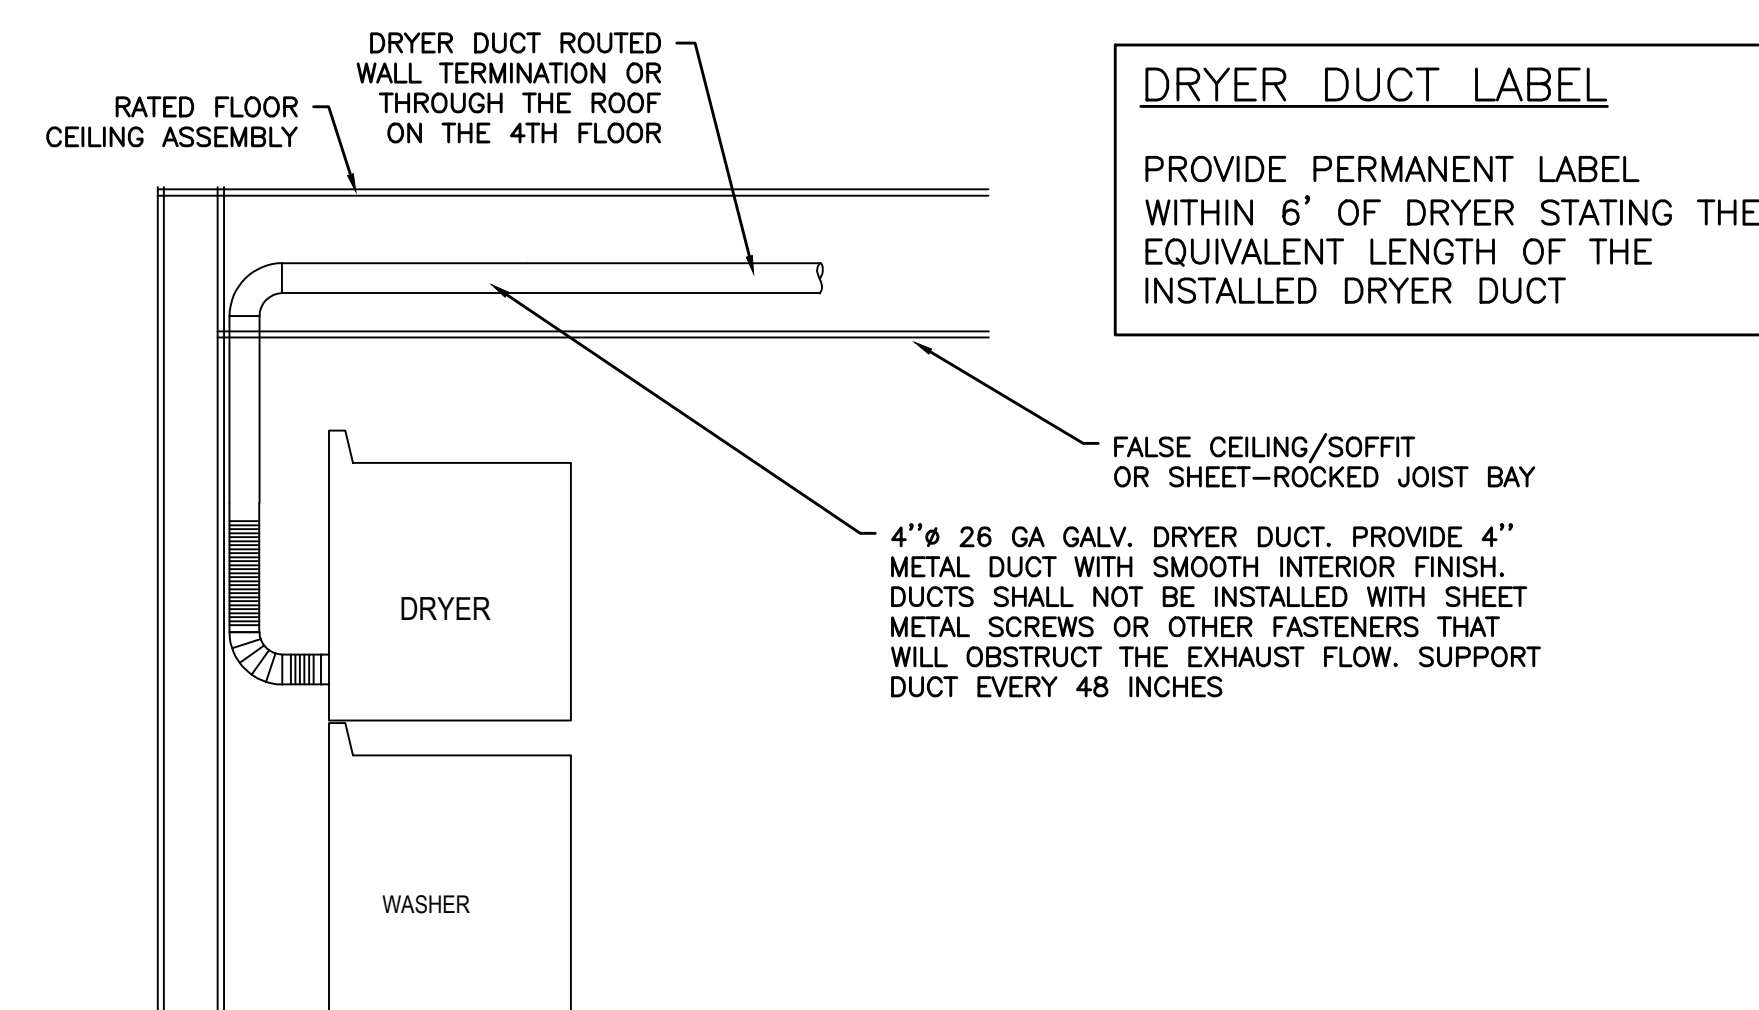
RATED FLOOR CEILING ASSEMBLY

DRYER DUCT ROUTED WALL TERMINATION OR THROUGH THE ROOF ON THE 4TH FLOOR

DRYER DUCT LABEL

PROVIDE PERMANENT LABEL WITHIN 6' OF DRYER STATING THE EQUIVALENT LENGTH OF THE INSTALLED DRYER DUCT

FALSE CEILING/SOFFIT OR SHEET–ROCKED JOIST BAY

4"ø 26 GA GALV. DRYER DUCT. PROVIDE 4" METAL DUCT WITH SMOOTH INTERIOR FINISH. DUCTS SHALL NOT BE INSTALLED WITH SHEET METAL SCREWS OR OTHER FASTENERS THAT WILL OBSTRUCT THE EXHAUST FLOW. SUPPORT DUCT EVERY 48 INCHES

DRYER

WASHER